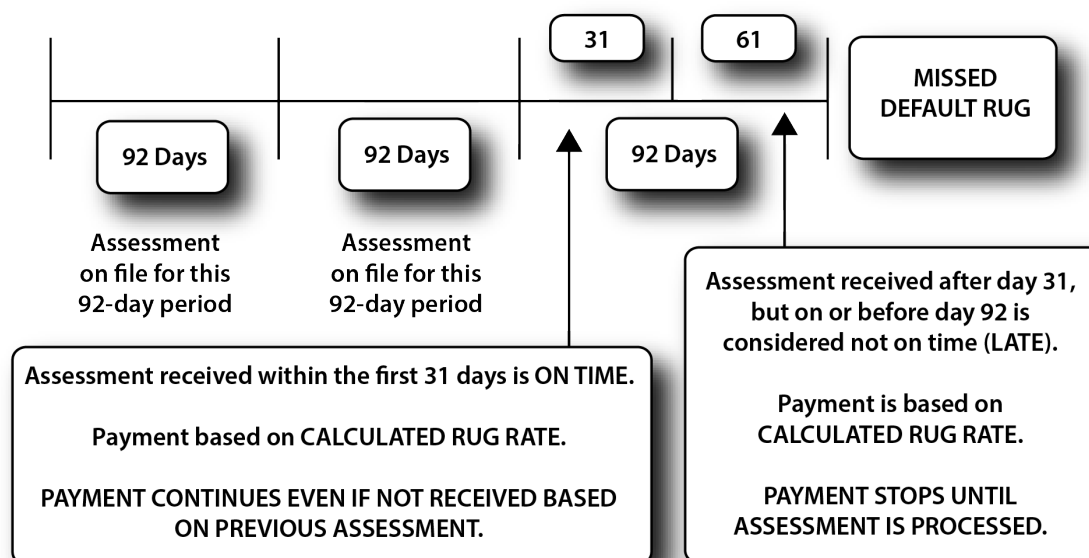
31

61

MISSED DEFAULT RUG

92 Days

92 Days

92 Days

Assessment on file for this 92-day period

Assessment on file for this 92-day period

Assessment received after day 31, but on or before day 92 is considered not on time (LATE).

Payment is based on CALCULATED RUG RATE.

PAYMENT STOPS UNTIL ASSESSMENT IS PROCESSED.

Assessment received within the first 31 days is ON TIME.

Payment based on CALCULATED RUG RATE.

PAYMENT CONTINUES EVEN IF NOT RECEIVED BASED ON PREVIOUS ASSESSMENT.